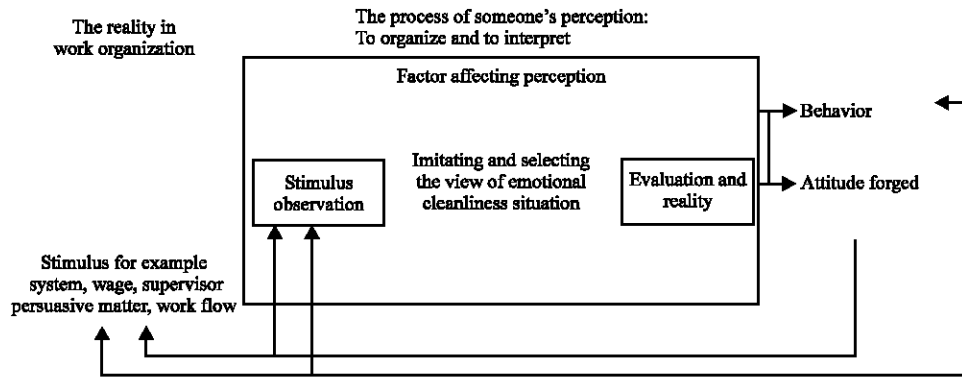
The reality in work organization

The process of someone's perception: To organize and to interpret

Factor affecting perception

Stimulus observation

Imitating and selecting the view of emotional cleanliness situation

Evaluation and reality

Behavior

Attitude forged

Stimulus for example system, wage, supervisor persuasive matter, work flow